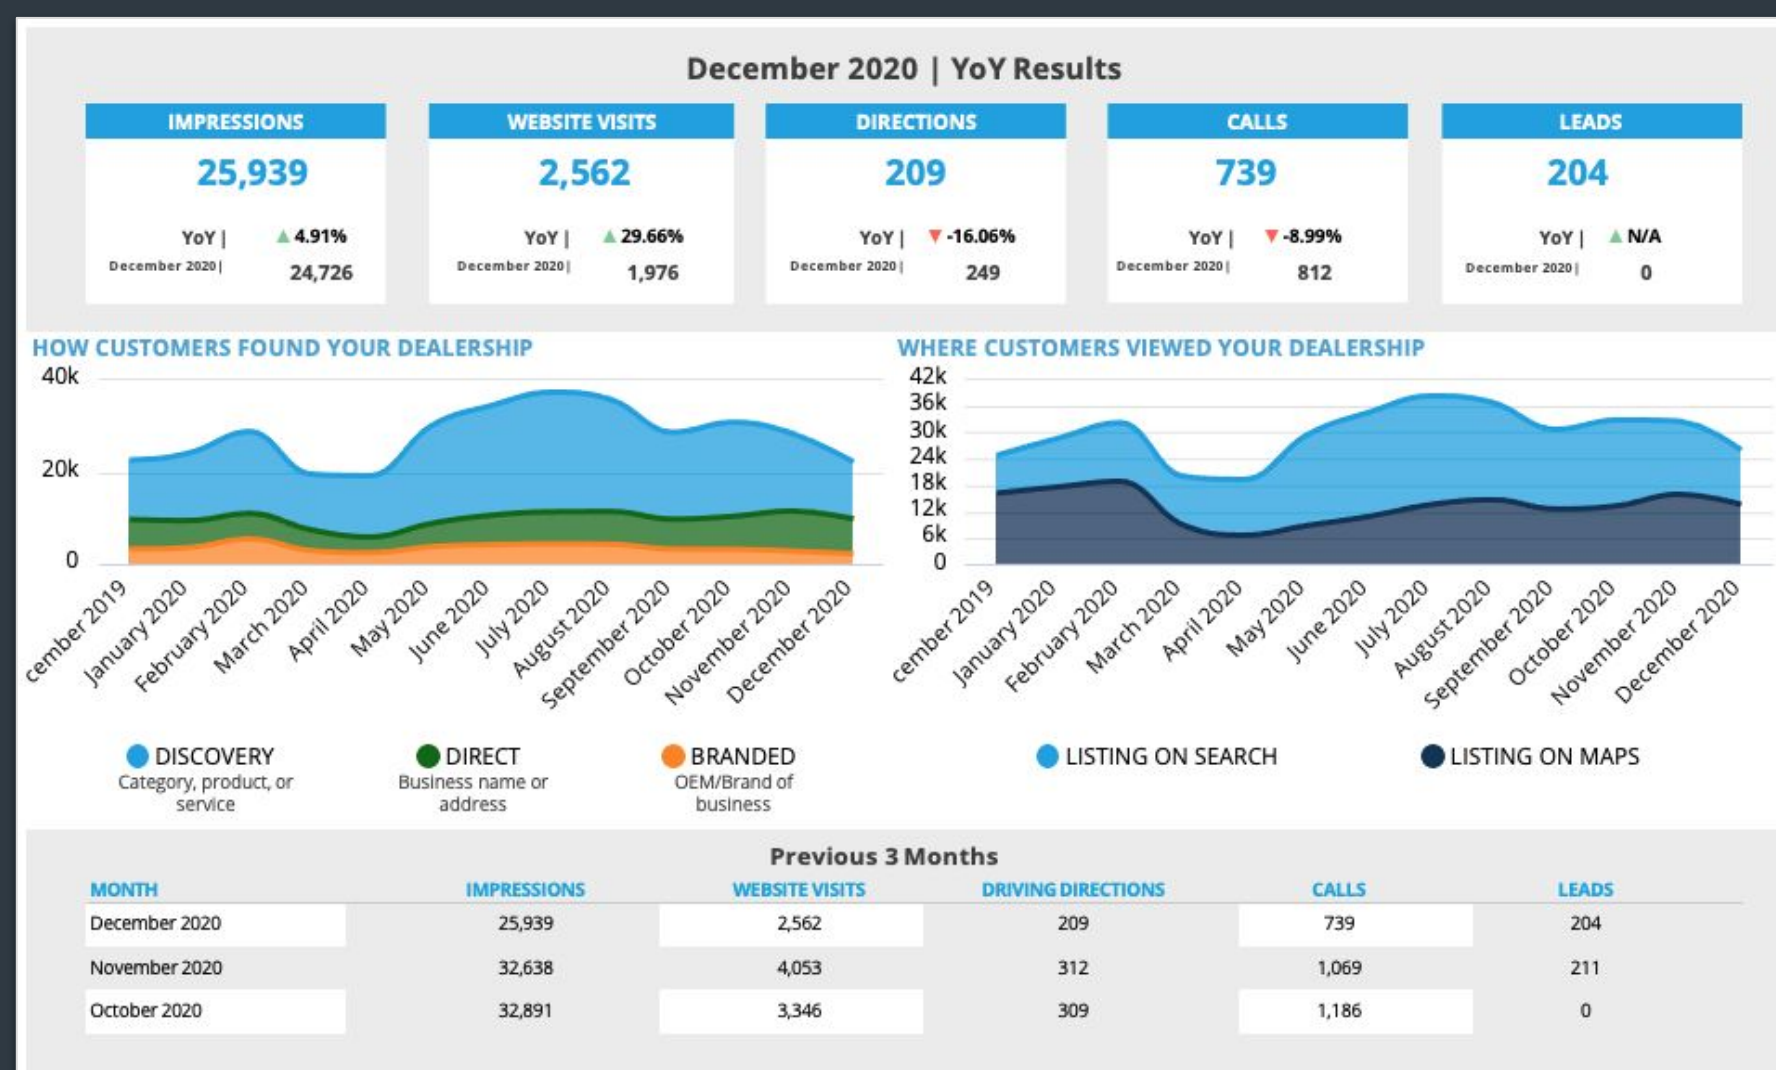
December 2020 | YoY Results

IMPRESSIONS
25,939
YoY | ▲ 4.91%
December 2020 | 24,726

WEBSITE VISITS
2,562
YoY | ▲ 29.66%
December 2020 | 1,976

DIRECTIONS
209
YoY | ▼ -16.06%
December 2020 | 249

CALLS
739
YoY | ▼ -8.99%
December 2020 | 812

LEADS
204
YoY | ▲ N/A
December 2020 | 0

HOW CUSTOMERS FOUND YOUR DEALERSHIP

40k
20k
0
cember 2019 January 2020 February 2020 March 2020 April 2020 May 2020 June 2020 July 2020 August 2020 September 2020 October 2020 November 2020 December 2020

DISCOVERY
Category, product, or service
DIRECT
Business name or address
BRANDED
OEM/Brand of business

WHERE CUSTOMERS VIEWED YOUR DEALERSHIP

42k
36k
30k
24k
18k
12k
6k
0
cember 2019 January 2020 February 2020 March 2020 April 2020 May 2020 June 2020 July 2020 August 2020 September 2020 October 2020 November 2020 December 2020

LISTING ON SEARCH
LISTING ON MAPS

Previous 3 Months

| MONTH | IMPRESSIONS | WEBSITE VISITS | DRIVING DIRECTIONS | CALLS | LEADS |
|---|---|---|---|---|---|
| December 2020 | 25,939 | 2,562 | 209 | 739 | 204 |
| November 2020 | 32,638 | 4,053 | 312 | 1,069 | 211 |
| October 2020 | 32,891 | 3,346 | 309 | 1,186 | 0 |